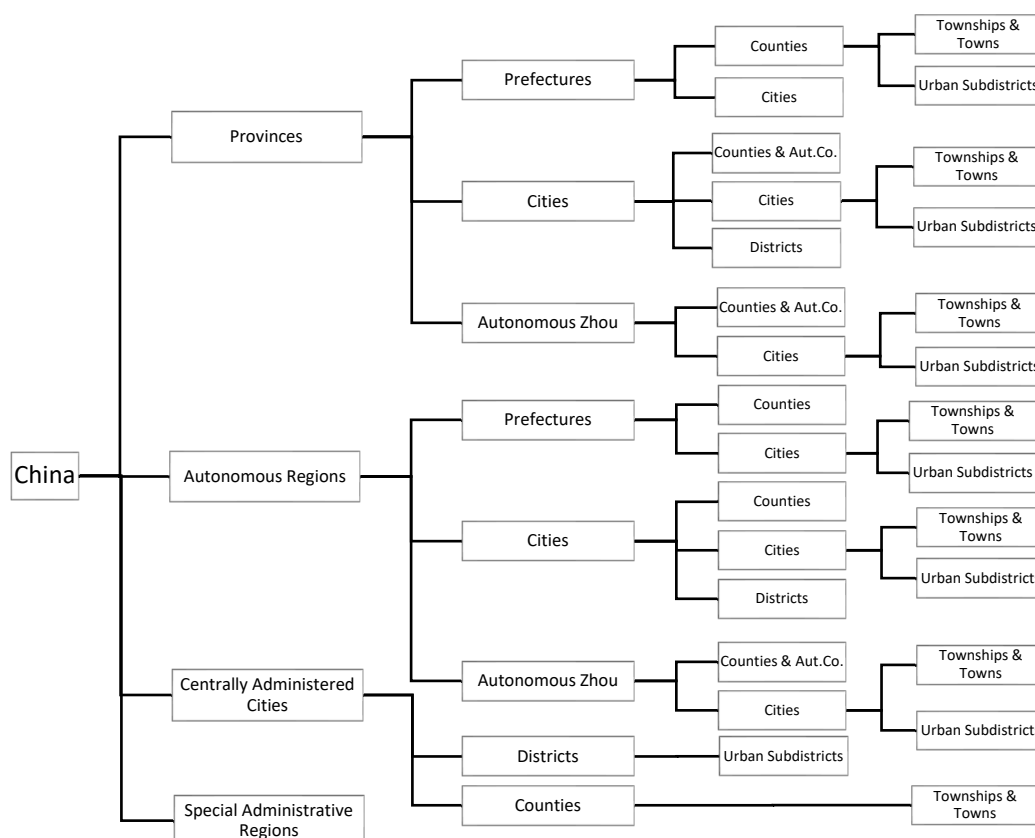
China

Provinces

Prefectures

Counties

Townships & Towns

Urban Subdistricts

Cities

Cities

Counties & Aut.Co.

Cities

Townships & Towns

Urban Subdistricts

Districts

Autonomous Zhou

Counties & Aut.Co.

Cities

Townships & Towns

Urban Subdistricts

Autonomous Regions

Prefectures

Counties

Cities

Townships & Towns

Urban Subdistricts

Cities

Counties

Cities

Townships & Towns

Urban Subdistricts

Districts

Autonomous Zhou

Counties & Aut.Co.

Cities

Townships & Towns

Urban Subdistricts

Centrally Administered Cities

Districts

Urban Subdistricts

Counties

Townships & Towns

Special Administrative Regions